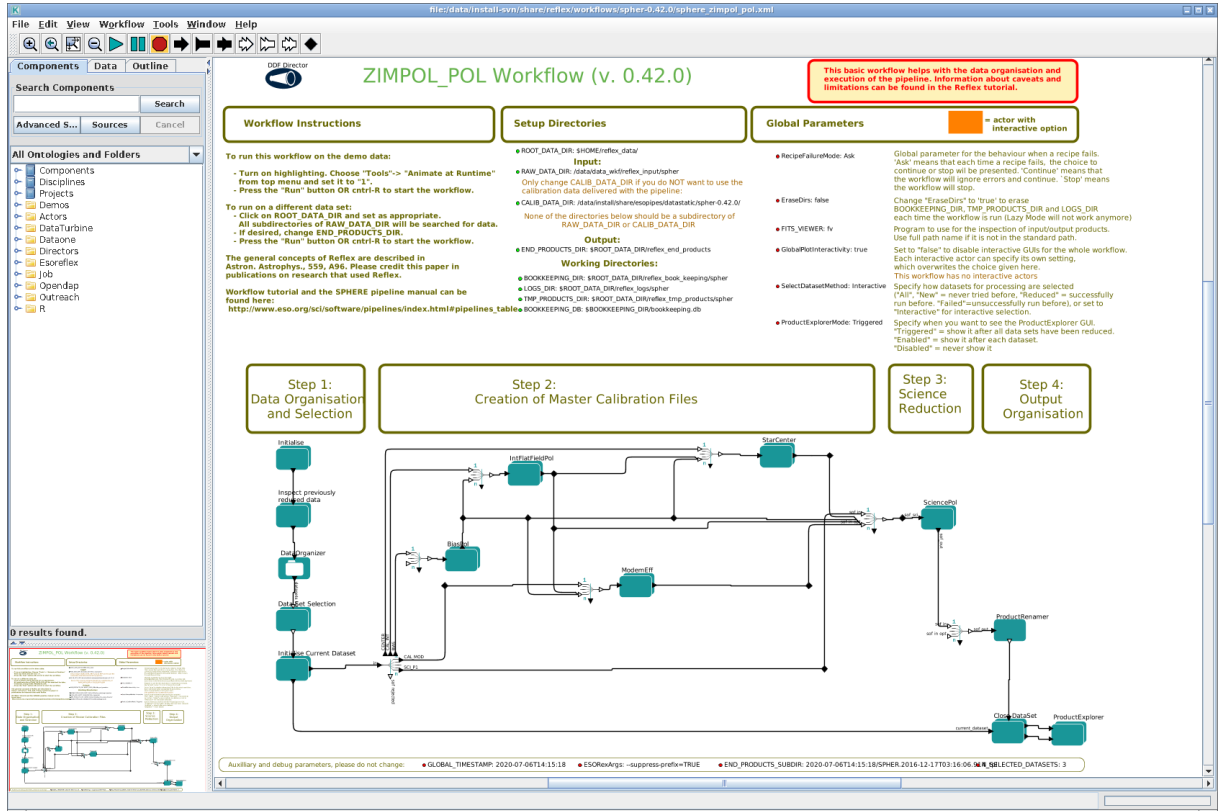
file:/data/install-svn/share/reflex/workflows/spher-0.42.0/sphere_zimpol_pol.xml

File Edit View Workflow Tools Window Help

Components Data Outline

Search Components

Search

Advanced S... Sources Cancel

All Ontologies and Folders

Components
Disciplines
Projects
Demos
Actors
DataTurbine
Dataone
Directors
Esoreflex
Job
Opendap
Outreach
R

0 results found.

DDF Director

ZIMPOL_POL Workflow (v. 0.42.0)

This basic workflow helps with the data organisation and execution of the pipeline. Information about caveats and limitations can be found in the Reflex tutorial.

Workflow Instructions

Setup Directories

Global Parameters

= actor with interactive option

To run this workflow on the demo data:

- Turn on highlighting. Choose "Tools"-> "Animate at Runtime" from top menu and set it to "1".
- Press the "Run" button OR cntrl-R to start the workflow.

To run on a different data set:
- Click on ROOT_DATA_DIR and set as appropriate. All subdirectories of RAW_DATA_DIR will be searched for data.
- If desired, change END_PRODUCTS_DIR.
- Press the "Run" button OR cntrl-R to start the workflow.

The general concepts of Reflex are described in Astron. Astrophys., 559, A96. Please credit this paper in publications on research that used Reflex.

Workflow tutorial and the SPHERE pipeline manual can be found here:
http://www.eso.org/sci/software/pipelines/index.html#pipelines_table

ROOT_DATA_DIR: $HOME/reflex_data/

Input:

RAW_DATA_DIR: /data/data_wkf/reflex_input/spher

Only change CALIB_DATA_DIR if you do NOT want to use the calibration data delivered with the pipeline:

CALIB_DATA_DIR: /data/install/share/esopipes/datastatic/spher-0.42.0/

None of the directories below should be a subdirectory of RAW_DATA_DIR or CALIB_DATA_DIR

Output:

END_PRODUCTS_DIR: $ROOT_DATA_DIR/reflex_end_products

Working Directories:

BOOKKEEPING_DIR: $ROOT_DATA_DIR/reflex_book_keeping/spher
LOGS_DIR: $ROOT_DATA_DIR/reflex_logs/spher
TMP_PRODUCTS_DIR: $ROOT_DATA_DIR/reflex_tmp_products/spher
BOOKKEEPING_DB: $BOOKKEEPING_DIR/bookkeeping.db

RecipeFailureMode: Ask
Global parameter for the behaviour when a recipe fails. 'Ask' means that each time a recipe fails, the choice to continue or stop will be presented. 'Continue' means that the workflow will ignore errors and continue. 'Stop' means the workflow will stop.

EraseDirs: false
Change "EraseDirs" to 'true' to erase BOOKKEEPING_DIR, TMP_PRODUCTS_DIR and LOGS_DIR each time the workflow is run (Lazy Mode will not work anymore)

FITS_VIEWER: fv
Program to use for the inspection of input/output products. Use full path name if it is not in the standard path.

GlobalPlotInteractivity: true
Set to "false" to disable interactive GUIs for the whole workflow. Each interactive actor can specify its own setting, which overwrites the choice given here.
This workflow has no interactive actors

SelectDatasetMethod: Interactive
Specify how datasets for processing are selected ("All", "New" = never tried before, "Reduced" = successfully run before. "Failed"=unsuccessfully run before), or set to "Interactive" for interactive selection.

ProductExplorerMode: Triggered
Specify when you want to see the ProductExplorer GUI. "Triggered" = show it after all data sets have been reduced. "Enabled" = show it after each dataset. "Disabled" = never show it

Step 1: Data Organisation and Selection

Step 2: Creation of Master Calibration Files

Step 3: Science Reduction

Step 4: Output Organisation

Initialise
Inspect previously reduced data
DataOrganizer
DataSet Selection
Initialise Current Dataset
IntFlatFieldPol
StarCenter
BiasPol
ModemEff
SciencePol
ProductRenamer
CloseDataSet
ProductExplorer
CAL_MOD
SCI_P1
current_dataset

Auxilliary and debug parameters, please do not change:
GLOBAL_TIMESTAMP: 2020-07-06T14:15:18
ESORexArgs: --suppress-prefix=TRUE
END_PRODUCTS_SUBDIR: 2020-07-06T14:15:18/SPHER.2016-12-17T03:16:06.9
N_SELECTED_DATASETS: 3